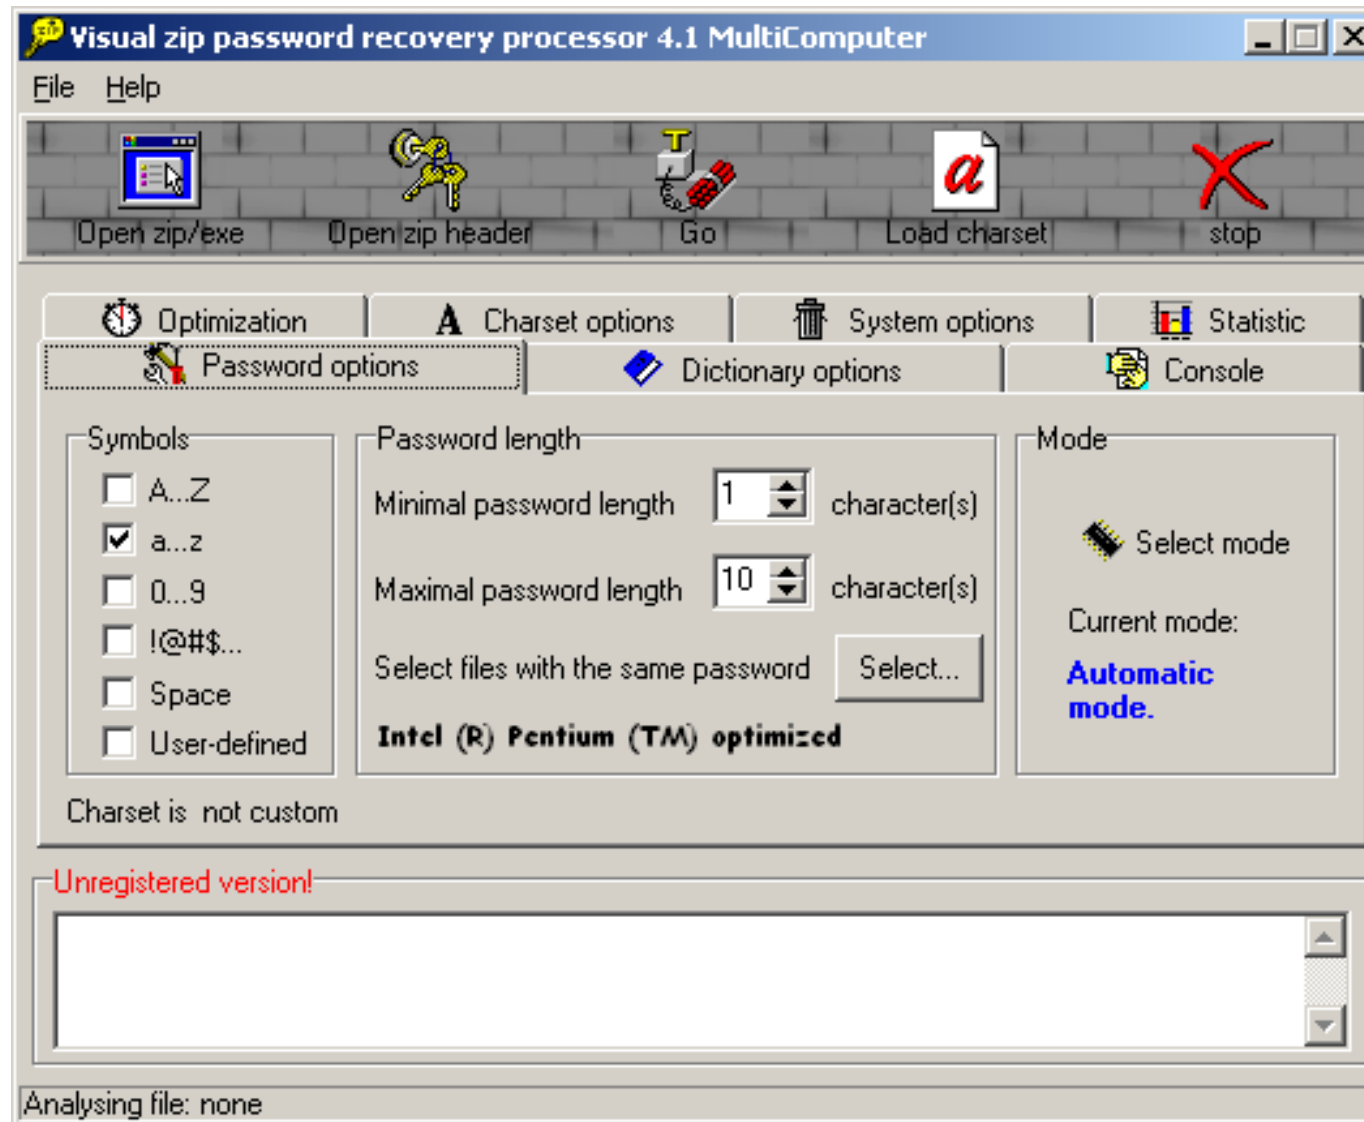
Visual zip password recovery processor 4.1 MultiComputer

File Help

Open zip/exe
Open zip header
Go
a
Load charset
stop

Optimization
Charset options
System options
Statistic
Password options
Dictionary options
Console

Symbols
A...Z
a...z
0...9
!@#$...
Space
User-defined

Password length
Minimal password length 1 character(s)
Maximal password length 10 character(s)
Select files with the same password Select...
Intel (R) Pentium (TM) optimized

Mode
Select mode
Current mode:
Automatic mode.

Charset is not custom

Unregistered version!

Analysing file: none